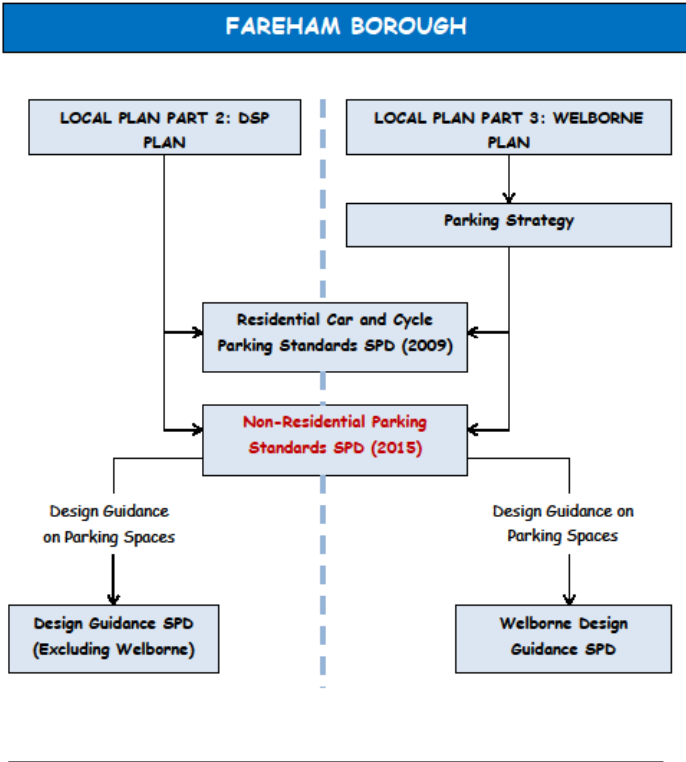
FAREHAM BOROUGH

LOCAL PLAN PART 2: DSP PLAN

LOCAL PLAN PART 3: WELBORNE PLAN

Parking Strategy

Residential Car and Cycle Parking Standards SPD (2009)

Non-Residential Parking Standards SPD (2015)

Design Guidance on Parking Spaces

Design Guidance on Parking Spaces

Design Guidance SPD (Excluding Welborne)

Welborne Design Guidance SPD